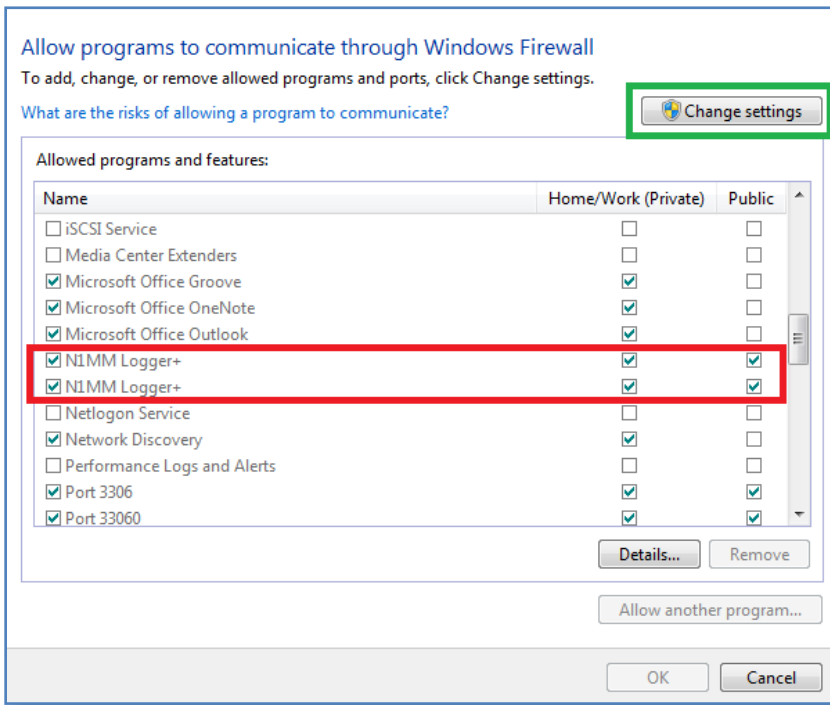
Allow programs to communicate through Windows Firewall

To add, change, or remove allowed programs and ports, click Change settings.

What are the risks of allowing a program to communicate?

Change settings

Allowed programs and features:

| Name | Home/Work (Private) | Public |
|---|---|---|
| ☐ iSCSI Service | ☐ | ☐ |
| ☐ Media Center Extenders | ☐ | ☐ |
| ☑ Microsoft Office Groove | ☑ | ☐ |
| ☑ Microsoft Office OneNote | ☑ | ☐ |
| ☑ Microsoft Office Outlook | ☑ | ☐ |
| ☑ N1MM Logger+ | ☑ | ☑ |
| ☑ N1MM Logger+ | ☑ | ☑ |
| ☐ Netlogon Service | ☐ | ☐ |
| ☑ Network Discovery | ☑ | ☐ |
| ☐ Performance Logs and Alerts | ☐ | ☐ |
| ☑ Port 3306 | ☑ | ☑ |
| ☑ Port 33060 | ☑ | ☑ |

Details...

Remove

Allow another program...

OK

Cancel